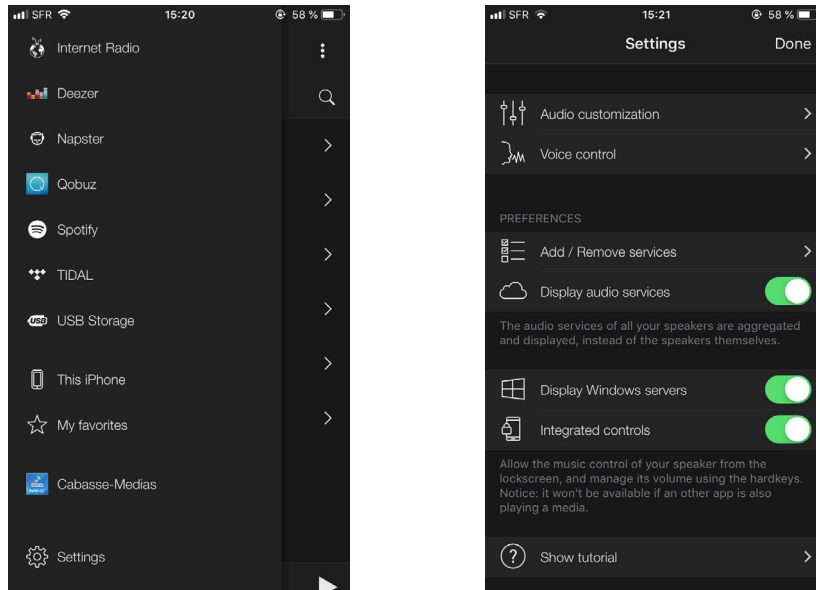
SFR 15:20 58 %

Internet Radio

Deezer

Napster

Qobuz

Spotify

TIDAL

USB Storage

This iPhone

My favorites

Cabasse-Medias

Settings

SFR 15:21 58 %

Settings Done

Audio customization

Voice control

PREFERENCES

Add / Remove services

Display audio services

The audio services of all your speakers are aggregated and displayed, instead of the speakers themselves.

Display Windows servers

Integrated controls

Allow the music control of your speaker from the lockscreen, and manage its volume using the hardkeys. Notice: it won't be available if an other app is also playing a media.

Show tutorial